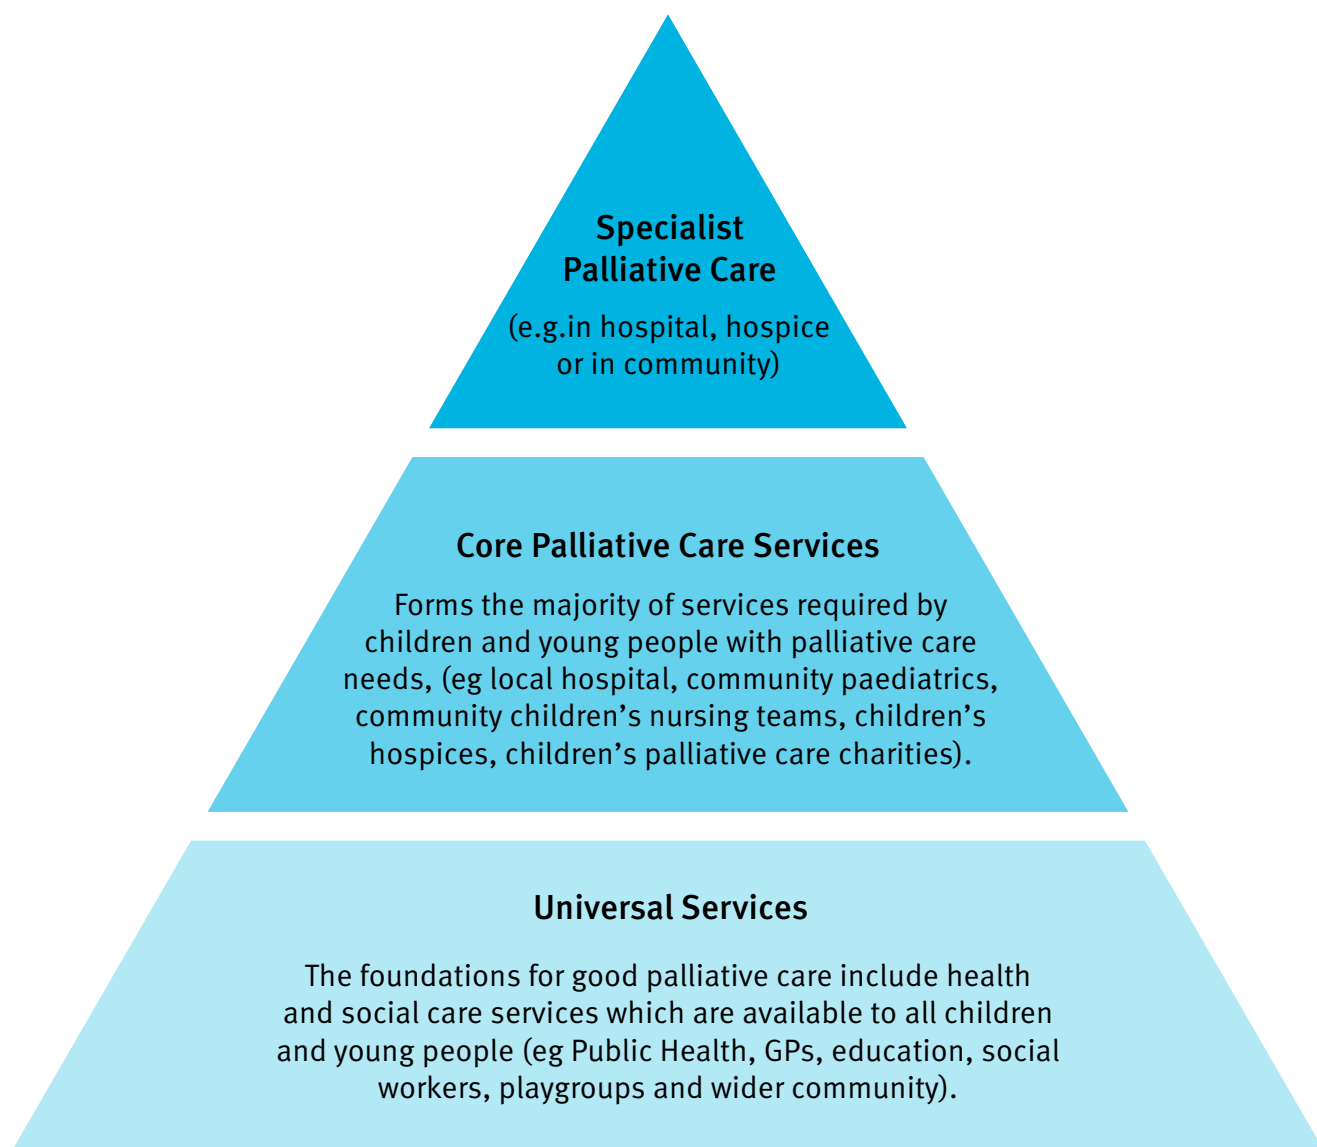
Specialist Palliative Care

(e.g.in hospital, hospice or in community)

Core Palliative Care Services

Forms the majority of services required by children and young people with palliative care needs, (eg local hospital, community paediatrics, community children’s nursing teams, children’s hospices, children’s palliative care charities).

Universal Services

The foundations for good palliative care include health and social care services which are available to all children and young people (eg Public Health, GPs, education, social workers, playgroups and wider community).